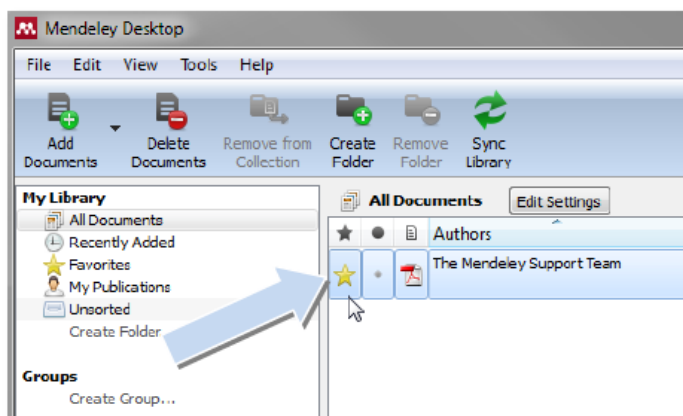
Mendeley Desktop

File Edit View Tools Help

Add Documents
Delete Documents
Remove from Collection
Create Folder
Remove Folder
Sync Library

My Library
All Documents
Recently Added
Favorites
My Publications
Unsorted
Create Folder

Groups
Create Group...

All Documents
Edit Settings

| ★ | ● | | Authors |
|---|---|---|---|
| | | | The Mendeley Support Team |